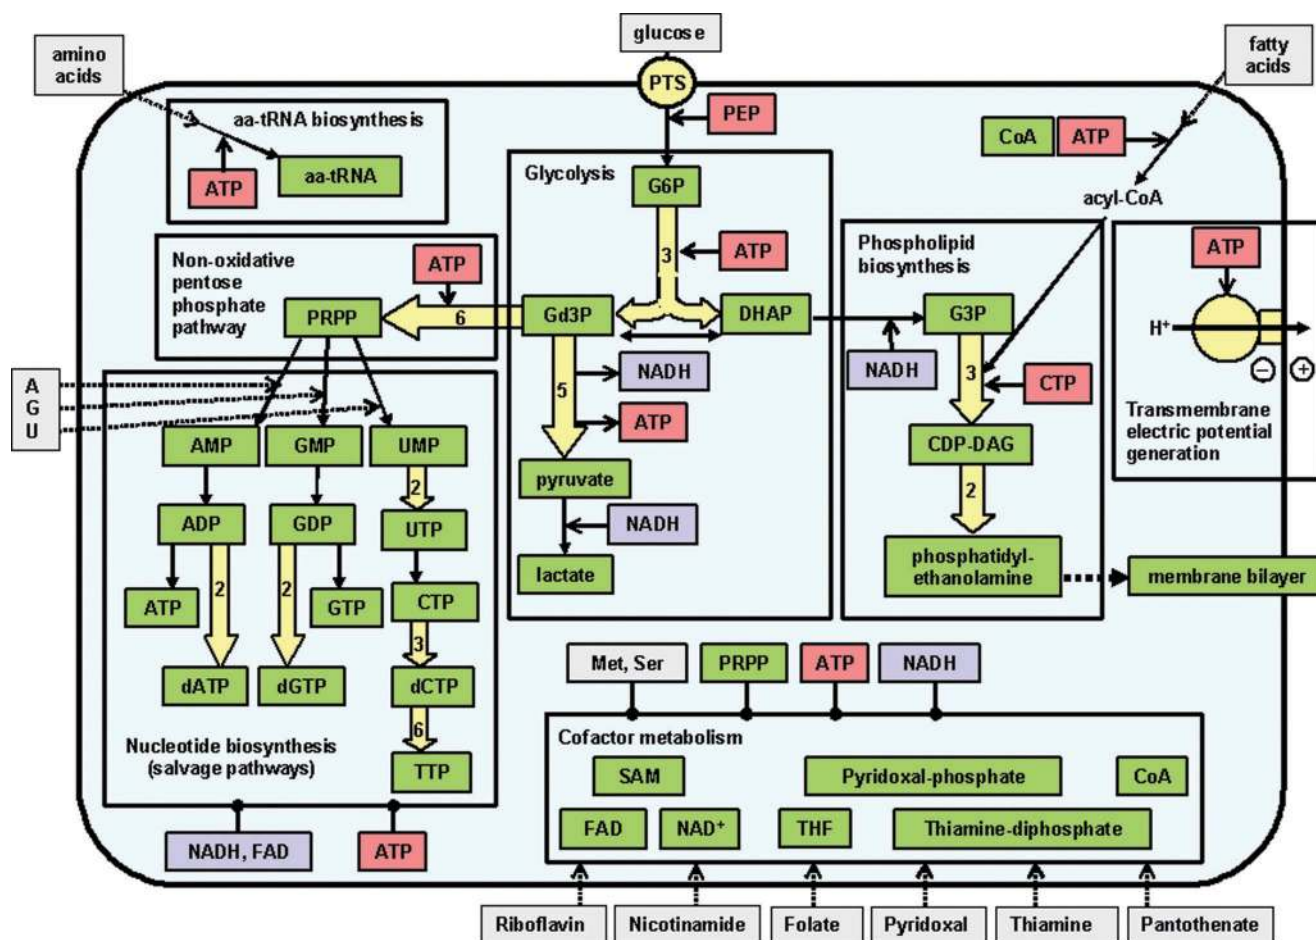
glucose

amino acids

fatty acids

PTS

PEP

aa-tRNA biosynthesis

ATP

aa-tRNA

CoA

ATP

acyl-CoA

Glycolysis

G6P

3

ATP

Non-oxidative pentose phosphate pathway

ATP

PRPP

6

Gd3P

DHAP

Phospholipid biosynthesis

G3P

ATP

H⁺

⊖ ⊕

Transmembrane electric potential generation

NADH

5

ATP

NADH

3

CTP

CDP-DAG

2

phosphatidyl-ethanolamine

membrane bilayer

pyruvate

NADH

lactate

A
G
U

AMP

GMP

UMP

2

ADP

GDP

UTP

ATP

2

2

GTP

CTP

3

dATP

dGTP

dCTP

6

TTP

Nucleotide biosynthesis (salvage pathways)

NADH, FAD

ATP

Met, Ser

PRPP

ATP

NADH

Cofactor metabolism

SAM

Pyridoxal-phosphate

CoA

FAD

NAD⁺

THF

Thiamine-diphosphate

Riboflavin

Nicotinamide

Folate

Pyridoxal

Thiamine

Pantothenate